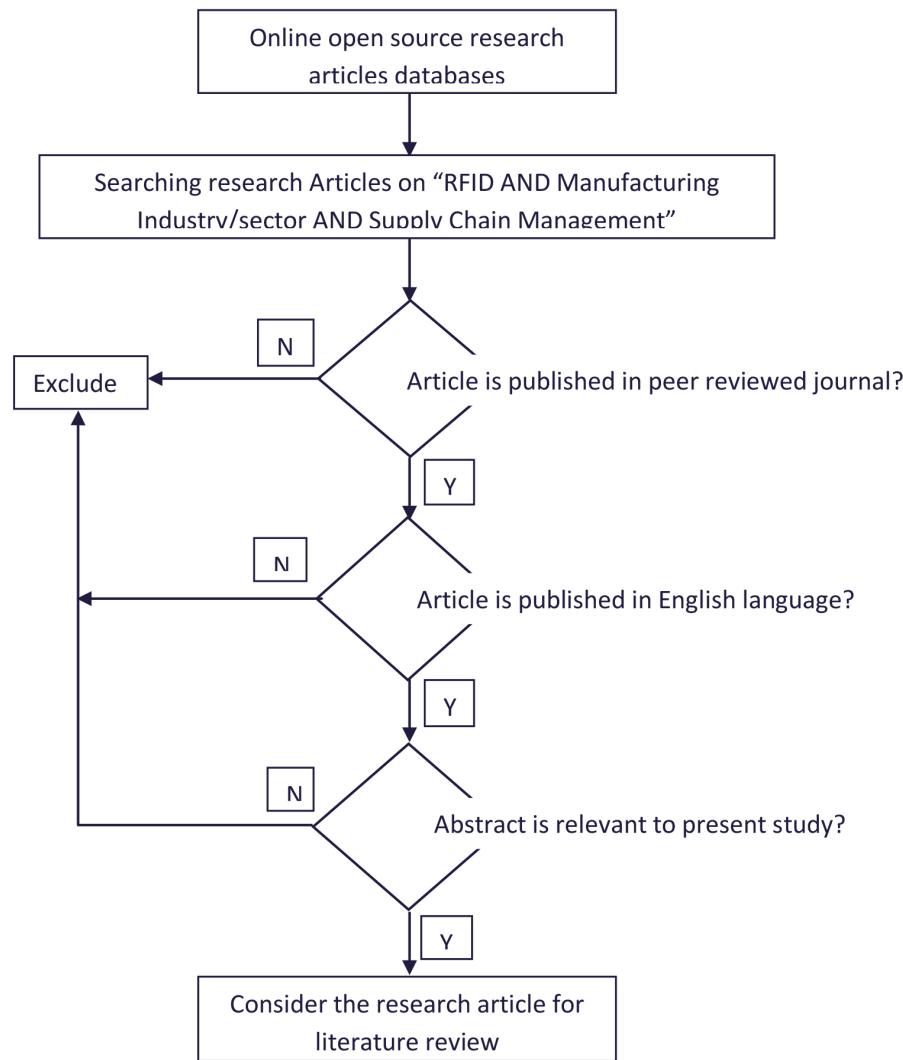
Online open source research articles databases

Searching research Articles on “RFID AND Manufacturing Industry/sector AND Supply Chain Management”

N

Exclude

Article is published in peer reviewed journal?

Y

N

Article is published in English language?

Y

N

Abstract is relevant to present study?

Y

Consider the research article for literature review